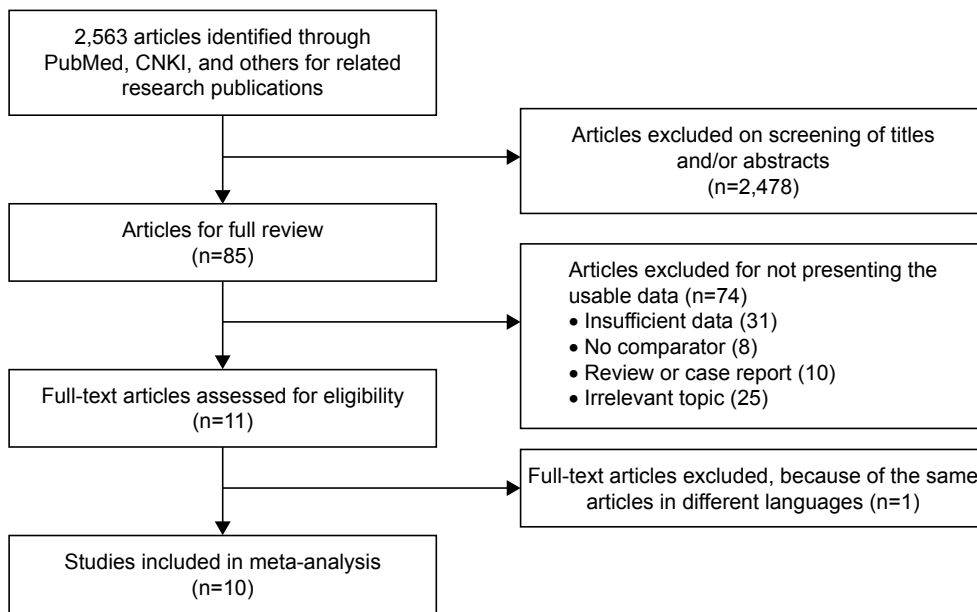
2,563 articles identified through PubMed, CNKI, and others for related research publications

Articles excluded on screening of titles and/or abstracts
(n=2,478)

Articles for full review
(n=85)

Articles excluded for not presenting the usable data (n=74)
• Insufficient data (31)
• No comparator (8)
• Review or case report (10)
• Irrelevant topic (25)

Full-text articles assessed for eligibility
(n=11)

Full-text articles excluded, because of the same articles in different languages (n=1)

Studies included in meta-analysis
(n=10)